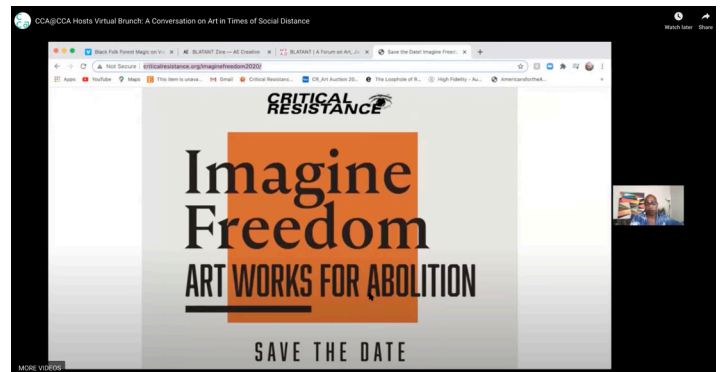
CCA@CCA Hosts Virtual Brunch: A Conversation on Art in Times of Social Distance

Watch later Share

Black Folk Forest Magic on Vi... AE BLATANT Zine — AE Creative BLATANT | A Forum on Art, A... Save the Date! Imagine Freed...

Not Secure | criticalresistance.org/imaginefreedom2020/

Apps YouTube Maps This item is unava... Gmail Critical Resistanc... CR_Art Auction 20... The Loophole of R... High Fidelity - Au... Americansforthe...

CRITICAL RESISTANCE

Imagine Freedom

ART WORKS FOR ABOLITION

SAVE THE DATE

MORE VIDEOS